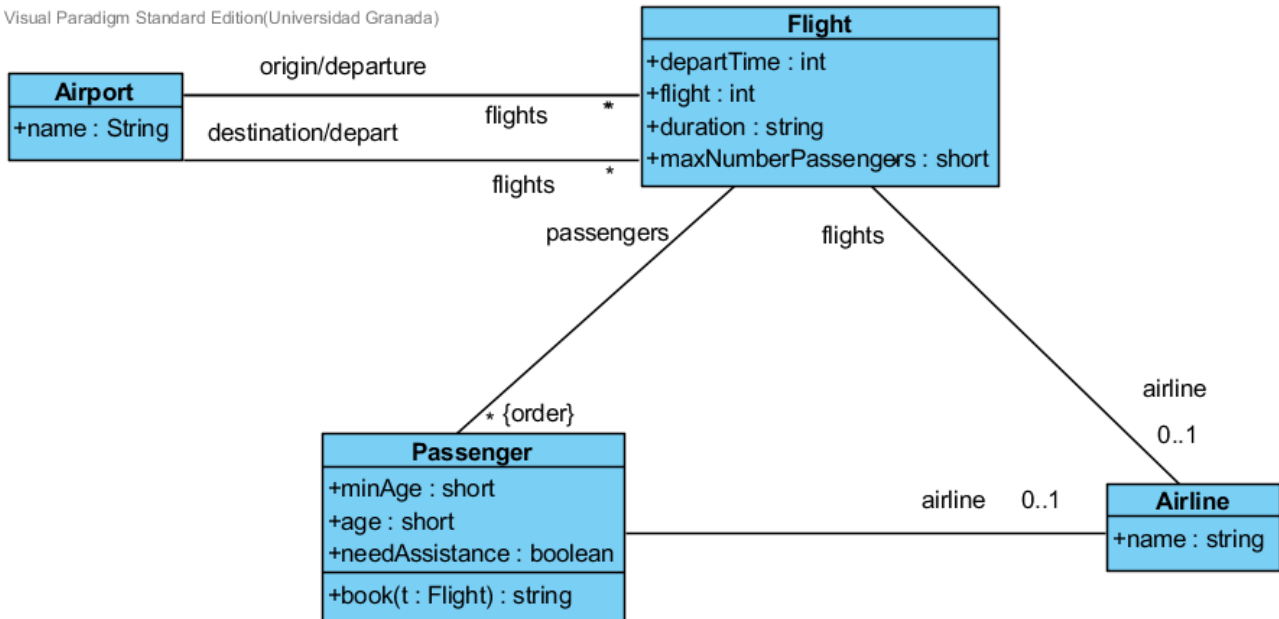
Visual Paradigm Standard Edition(Universidad Granada)

Flight
+departTime : int
+flight : int
+duration : string
+maxNumberPassengers : short

Airport
+name : String

origin/departure
destination/depart
flights
*
flights
*
passengers
flights
* {order}
airline
0..1

Passenger
+minAge : short
+age : short
+needAssistance : boolean
+book(t : Flight) : string

airline
0..1

Airline
+name : string